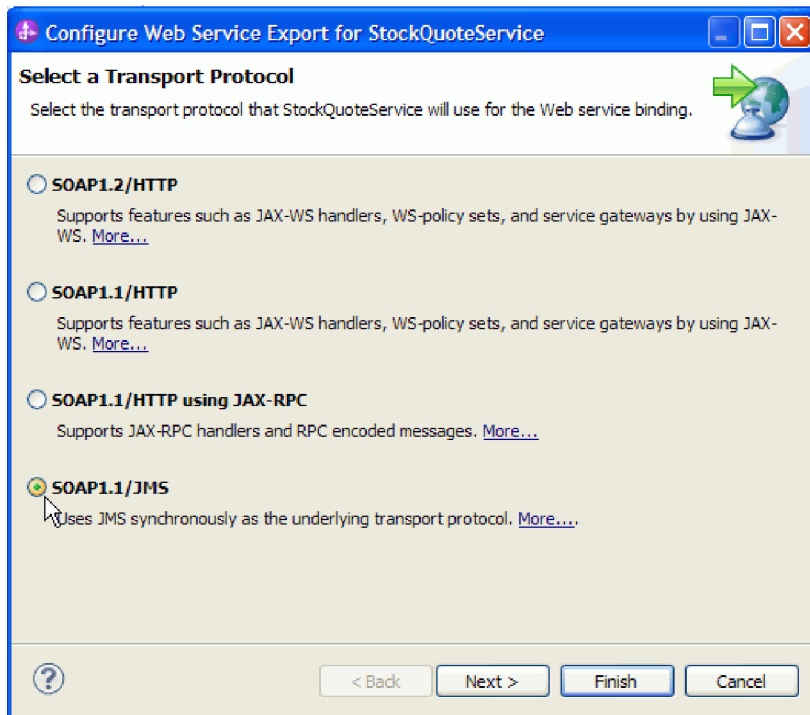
Configure Web Service Export for StockQuoteService

Select a Transport Protocol

Select the transport protocol that StockQuoteService will use for the Web service binding.

SOAP1.2/HTTP

Supports features such as JAX-WS handlers, WS-policy sets, and service gateways by using JAX-WS. More...

SOAP1.1/HTTP

Supports features such as JAX-WS handlers, WS-policy sets, and service gateways by using JAX-WS. More...

SOAP1.1/HTTP using JAX-RPC

Supports JAX-RPC handlers and RPC encoded messages. More...

SOAP1.1/JMS

Uses JMS synchronously as the underlying transport protocol. More....

?

< Back

Next >

Finish

Cancel